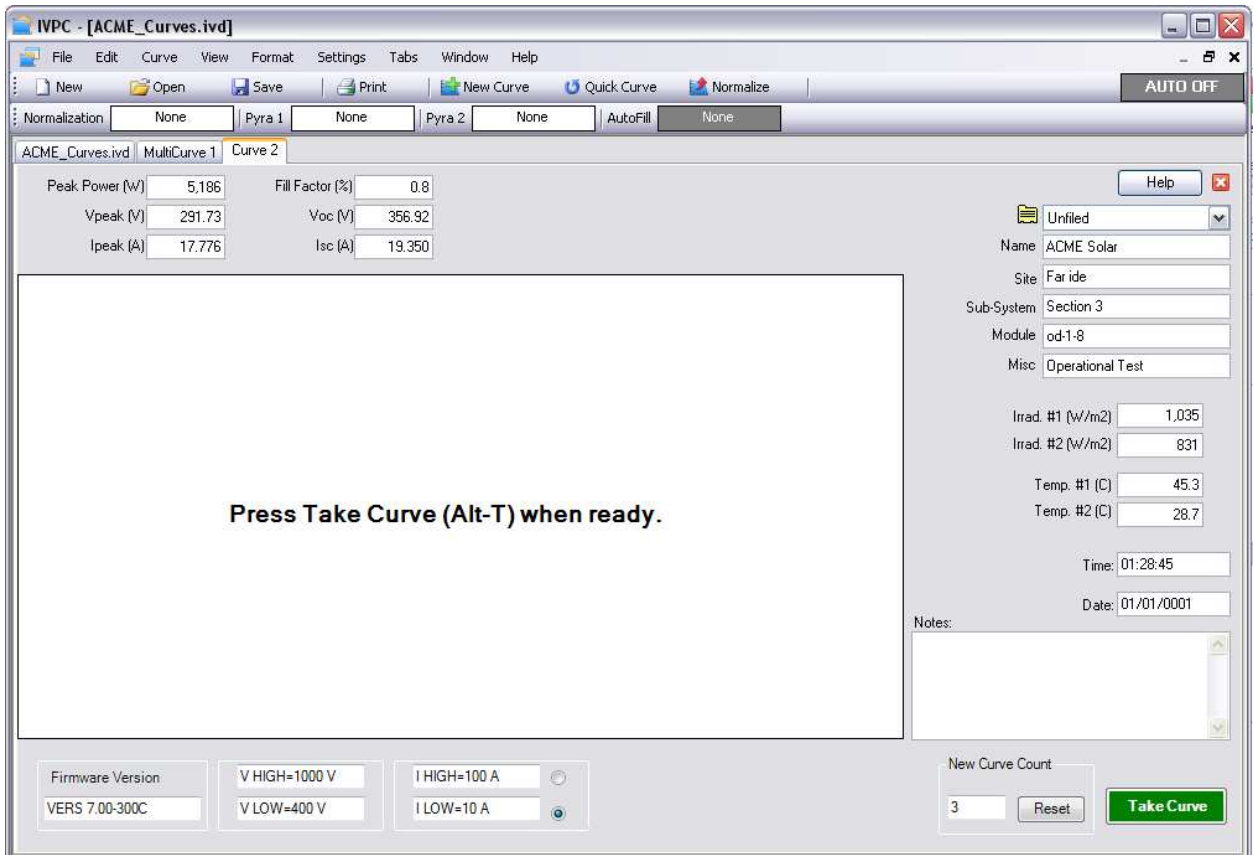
IVPC - [ACME_Curves.ivd]

File Edit Curve View Format Settings Tabs Window Help

New Open Save Print New Curve Quick Curve Normalize AUTO OFF

Normalization None Pyra 1 None Pyra 2 None AutoFill None

ACME_Curves.ivd MultiCurve 1 Curve 2

Peak Power (W) 5,186 Fill Factor (%) 0.8
Vpeak (V) 291.73 Voc (V) 356.92
Ipeak (A) 17.776 Isc (A) 19.350

Press Take Curve (Alt-T) when ready.

Help

Unfiled
Name ACME Solar
Site Far ide
Sub-System Section 3
Module od-1-8
Misc Operational Test

Irrad. #1 (W/m2) 1,035
Irrad. #2 (W/m2) 831

Temp. #1 (C) 45.3
Temp. #2 (C) 28.7

Time: 01:28:45

Date: 01/01/0001

Notes:

Firmware Version
VERS 7.00-300C

V HIGH=1000 V
V LOW=400 V

I HIGH=100 A
I LOW=10 A

New Curve Count
3 Reset

Take Curve